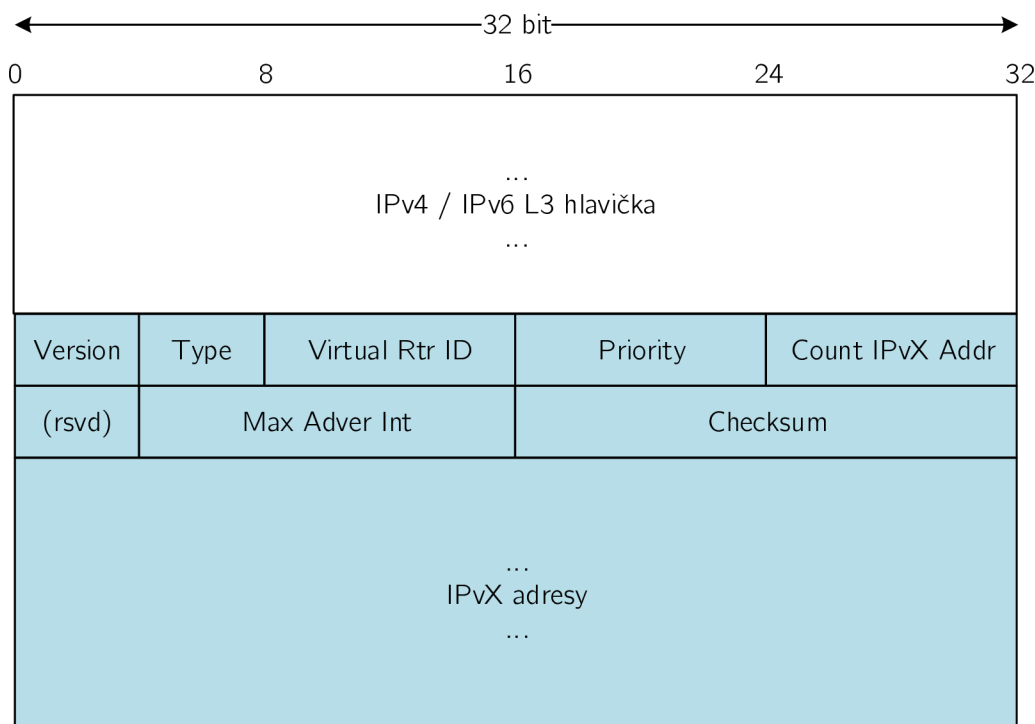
32 bit

0 8 16 24 32

...
IPv4 / IPv6 L3 hlavička
...

| Version | Type | Virtual Rtr ID | Priority | Count IPvX Addr |
|---|---|---|---|---|
| (rsvd) | Max Adver Int | | Checksum | |

...
IPvX adresy
...